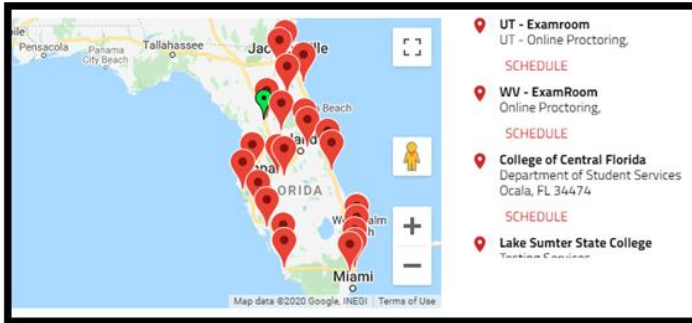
Pensacola
Panama City Beach
Tallahassee
Jac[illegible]ville
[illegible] Beach
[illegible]land
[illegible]pa
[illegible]ORIDA
W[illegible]
Miami
Map data ©2020 Google, INEGI
Terms of Use

UT - Examroom
UT - Online Proctoring,
SCHEDULE

WV - ExamRoom
Online Proctoring,
SCHEDULE

College of Central Florida
Department of Student Services
Ocala, FL 34474
SCHEDULE

Lake Sumter State College
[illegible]